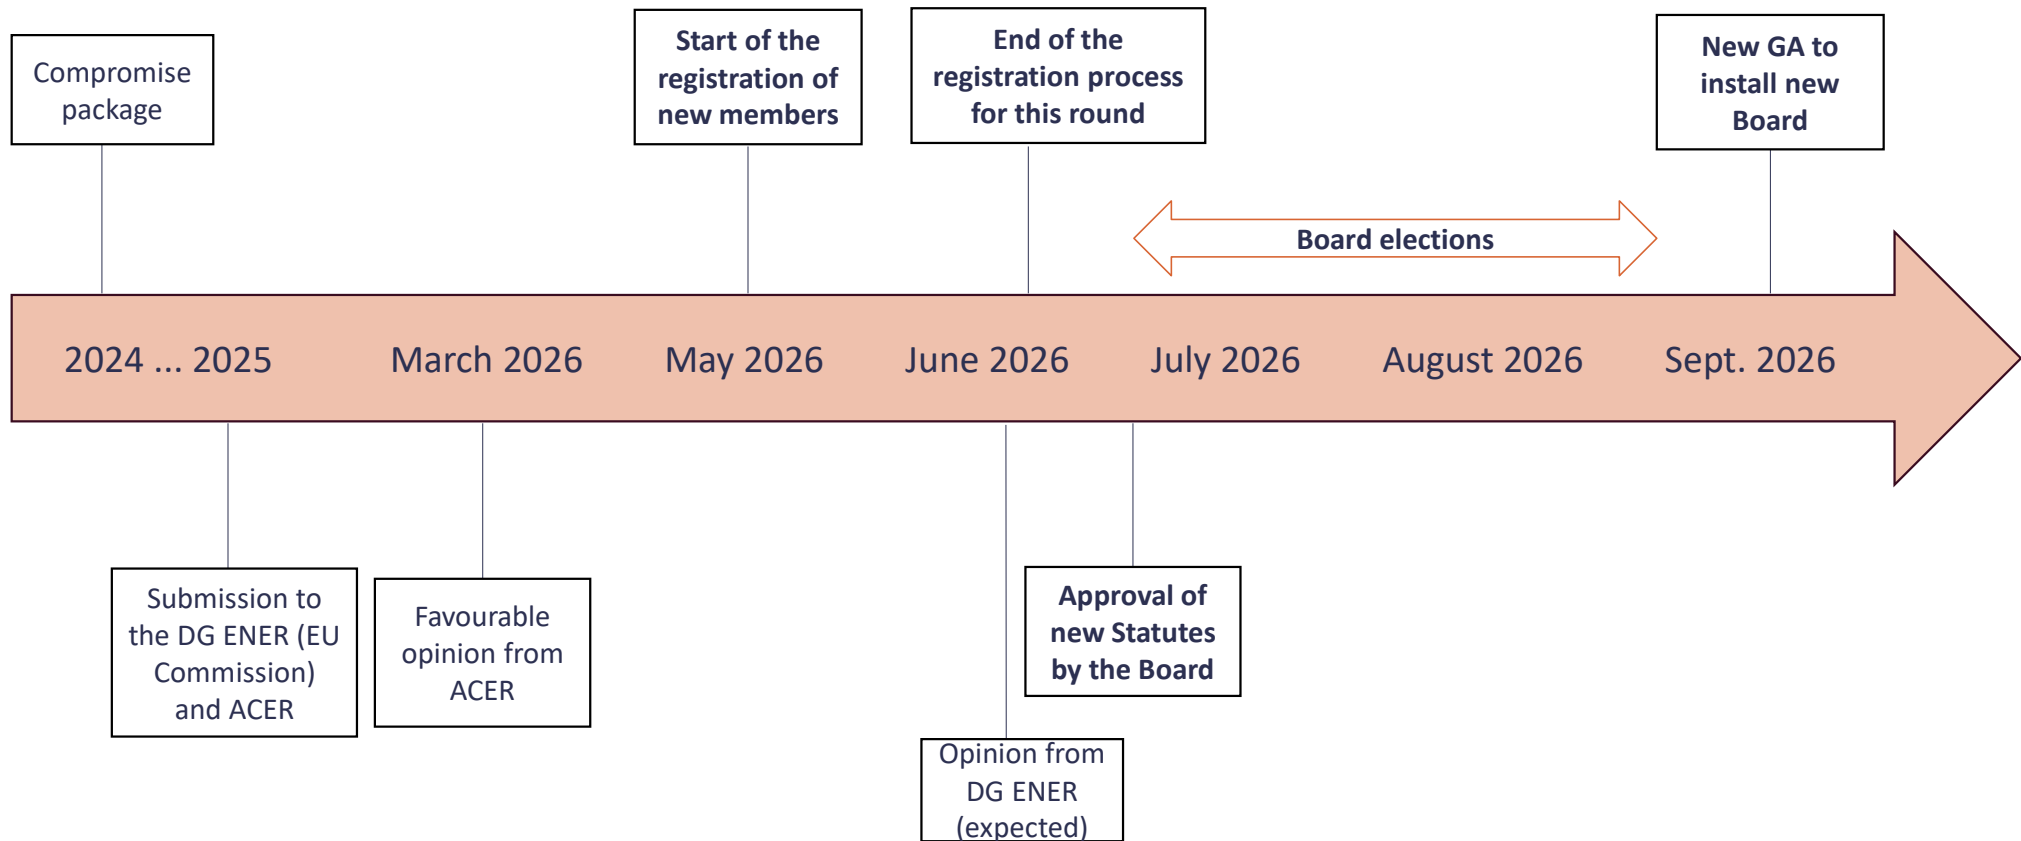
Compromise package

Start of the registration of new members

End of the registration process for this round

New GA to install new Board

Board elections

2024 ... 2025

March 2026

May 2026

June 2026

July 2026

August 2026

Sept. 2026

Submission to the DG ENER (EU Commission) and ACER

Favourable opinion from ACER

Approval of new Statutes by the Board

Opinion from DG ENER (expected)